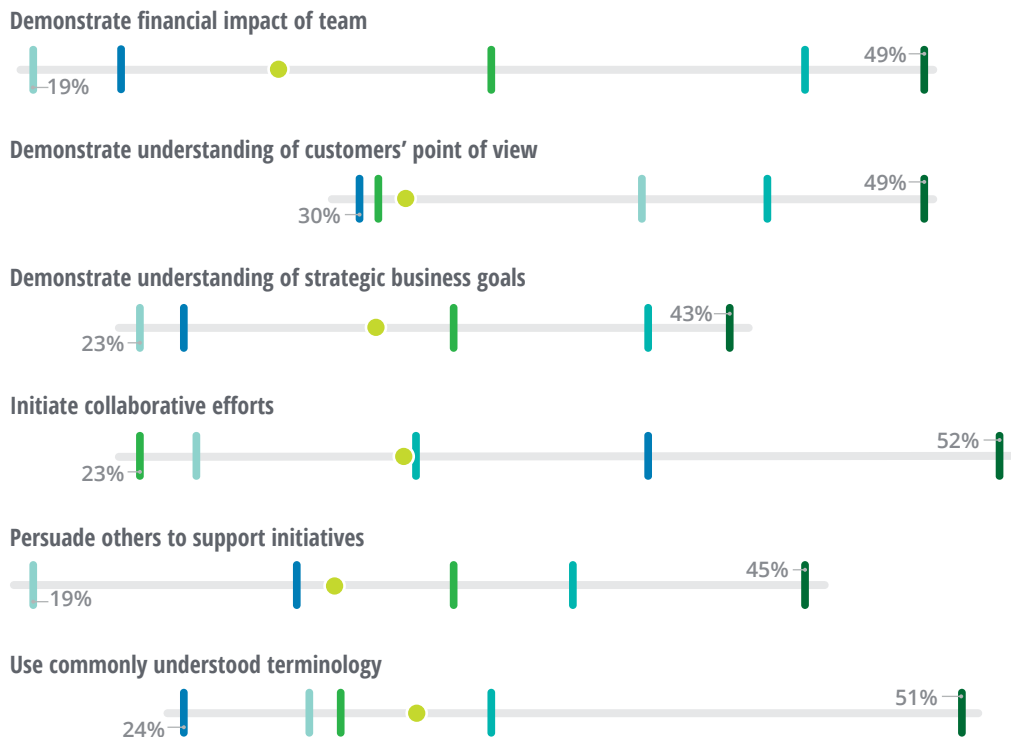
Demonstrate financial impact of team

19%

49%

Demonstrate understanding of customers' point of view

30%

49%

Demonstrate understanding of strategic business goals

23%

43%

Initiate collaborative efforts

23%

52%

Persuade others to support initiatives

19%

45%

Use commonly understood terminology

24%

51%